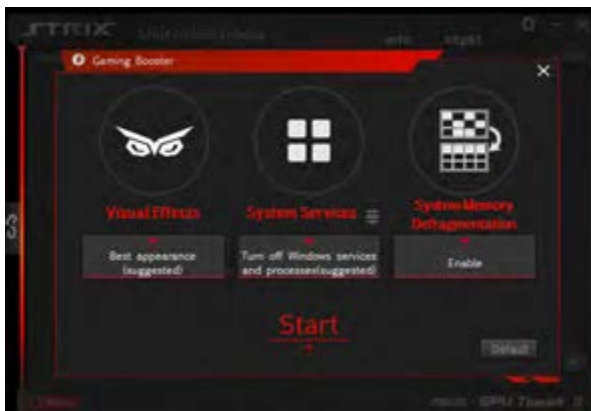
STRIX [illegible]

info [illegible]

Gaming Booster

Visual Effects

Best appearance (suggested)

System Services

Turn off Windows services and processes(suggested)

System Memory Defragmentation

Enable

Start

Default

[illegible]

GPU Tweak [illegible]